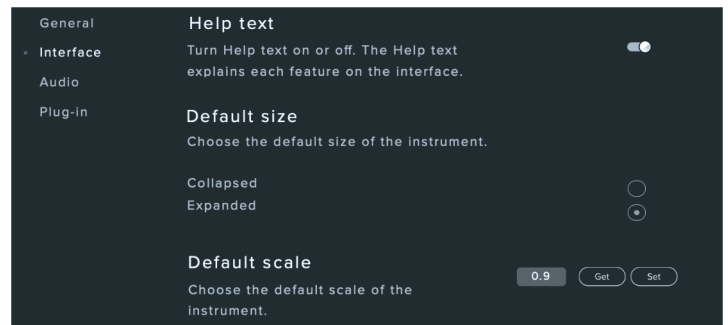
General
Interface
Audio
Plug-in

Help text
Turn Help text on or off. The Help text explains each feature on the interface.

Default size
Choose the default size of the instrument.

Collapsed
Expanded

Default scale
Choose the default scale of the instrument.

0.9 Get Set